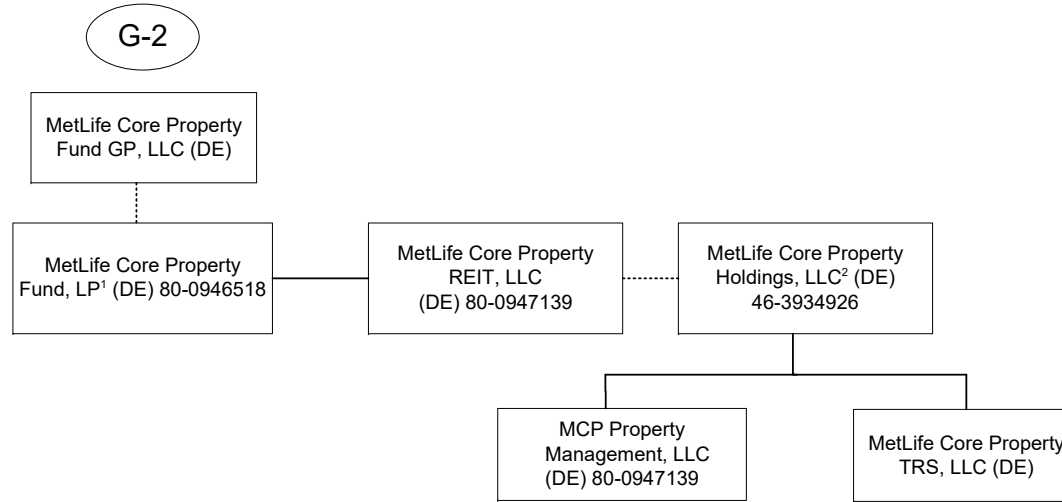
G-2

MetLife Core Property Fund GP, LLC (DE)

MetLife Core Property Fund, LP$^1$ (DE) 80-0946518

MetLife Core Property REIT, LLC (DE) 80-0947139

MetLife Core Property Holdings, LLC$^2$ (DE) 46-3934926

MCP Property Management, LLC (DE) 80-0947139

MetLife Core Property TRS, LLC (DE)